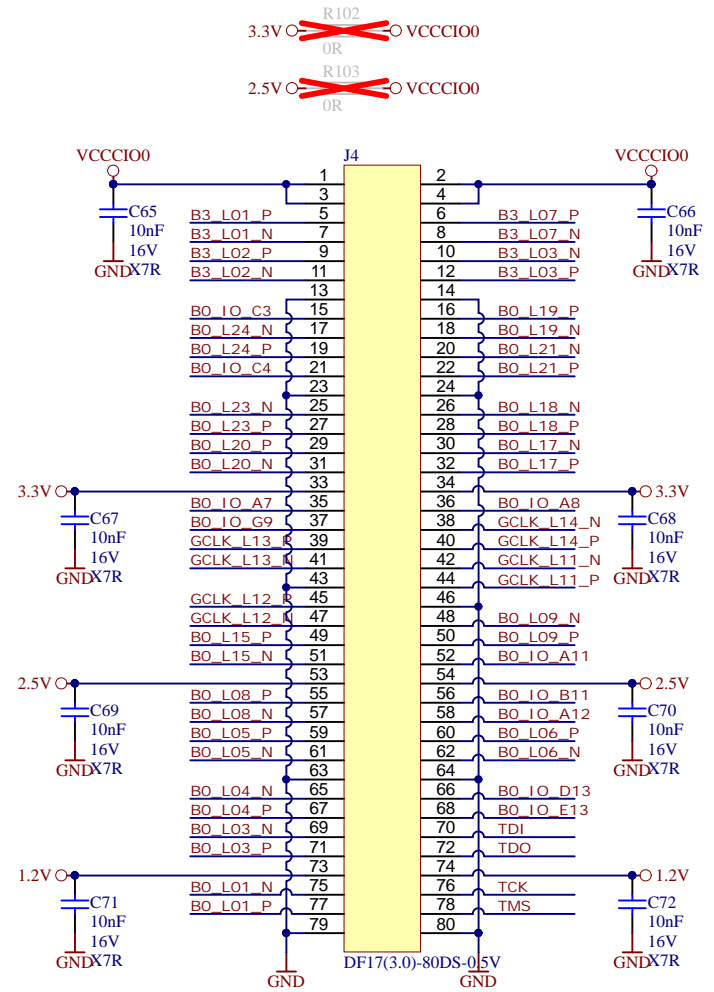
3.3V R102 0R VCCCIO0
2.5V R103 0R VCCCIO0

VCCCIO0
C65
10nF
16V
GND X7R

J4

VCCCIO0
C66
10nF
16V
GND X7R

| | | | |
|---|---|---|---|
| | 1 | 2 | |
| | 3 | 4 | |
| B3_L01_P | 5 | 6 | B3_L07_P |
| B3_L01_N | 7 | 8 | B3_L07_N |
| B3_L02_P | 9 | 10 | B3_L03_N |
| B3_L02_N | 11 | 12 | B3_L03_P |
| | 13 | 14 | |
| B0_IO_C3 | 15 | 16 | B0_L19_P |
| B0_L24_N | 17 | 18 | B0_L19_N |
| B0_L24_P | 19 | 20 | B0_L21_N |
| B0_IO_C4 | 21 | 22 | B0_L21_P |
| | 23 | 24 | |
| B0_L23_N | 25 | 26 | B0_L18_N |
| B0_L23_P | 27 | 28 | B0_L18_P |
| B0_L20_P | 29 | 30 | B0_L17_N |
| B0_L20_N | 31 | 32 | B0_L17_P |
| | 33 | 34 | |
| B0_IO_A7 | 35 | 36 | B0_IO_A8 |
| B0_IO_G9 | 37 | 38 | GCLK_L14_N |
| GCLK_L13_P | 39 | 40 | GCLK_L14_P |
| GCLK_L13_N | 41 | 42 | GCLK_L11_N |
| | 43 | 44 | GCLK_L11_P |
| GCLK_L12_P | 45 | 46 | |
| GCLK_L12_N | 47 | 48 | B0_L09_N |
| B0_L15_P | 49 | 50 | B0_L09_P |
| B0_L15_N | 51 | 52 | B0_IO_A11 |
| | 53 | 54 | |
| B0_L08_P | 55 | 56 | B0_IO_B11 |
| B0_L08_N | 57 | 58 | B0_IO_A12 |
| B0_L05_P | 59 | 60 | B0_L06_P |
| B0_L05_N | 61 | 62 | B0_L06_N |
| | 63 | 64 | |
| B0_L04_N | 65 | 66 | B0_IO_D13 |
| B0_L04_P | 67 | 68 | B0_IO_E13 |
| B0_L03_N | 69 | 70 | TDI |
| B0_L03_P | 71 | 72 | TDO |
| | 73 | 74 | |
| B0_L01_N | 75 | 76 | TCK |
| B0_L01_P | 77 | 78 | TMS |
| | 79 | 80 | |

3.3V C67 10nF 16V GND X7R
3.3V C68 10nF 16V GND X7R
2.5V C69 10nF 16V GND X7R
2.5V C70 10nF 16V GND X7R
1.2V C71 10nF 16V GND X7R
1.2V C72 10nF 16V GND X7R

DF17(3.0)-80DS-0.5V
GND GND